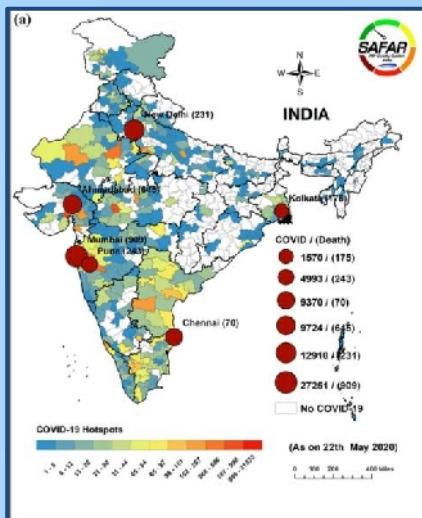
(a)

SAFAR

N
W E
S

INDIA

New Delhi (231)

Ahmedabad (645)

Kolkata (175)

Mumbai (909)
Pune (243)

Chennai (70)

COVID / (Death)
1570 / (175)
4993 / (243)
9370 / (70)
9724 / (645)
12910 / (231)
27251 / (909)
No COVID-19

COVID-19 Hotspots
1 - 5 | 6 - 13 | 14 - 20 | 21 - 30 | 31 - 44 | 45 - 64 | 65 - 97 | 98 - 145 | 146 - 207 | 208 - 386 | 387 - 599 | 600 - 998 | 999 - 31520

(As on 22th May 2020)

0 200 400 Miles